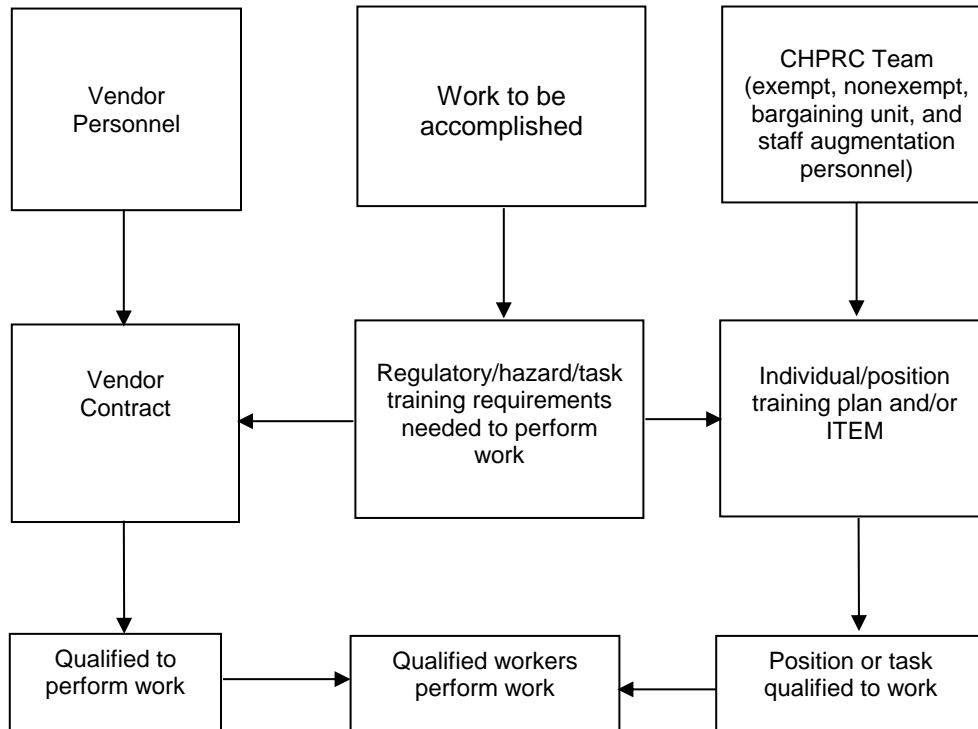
Vendor Personnel

Work to be accomplished

CHPRC Team (exempt, nonexempt, bargaining unit, and staff augmentation personnel)

Vendor Contract

Regulatory/hazard/task training requirements needed to perform work

Individual/position training plan and/or ITEM

Qualified to perform work

Qualified workers perform work

Position or task qualified to work